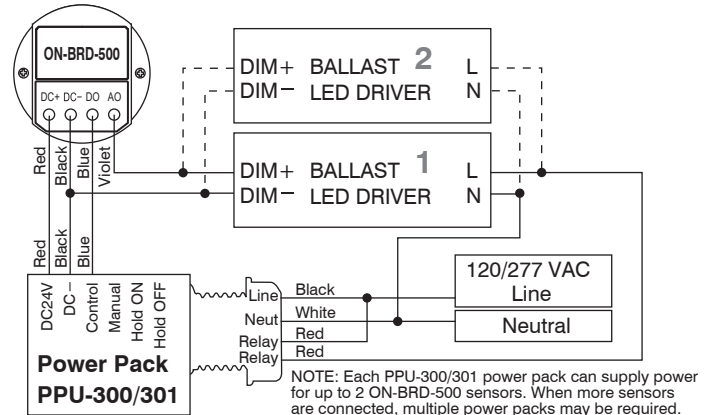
ON-BRD-500

DC+ DC- DO AO

Red
Black
Blue
Violet

DIM+ BALLAST 2 L
DIM− LED DRIVER N

DIM+ BALLAST 1 L
DIM− LED DRIVER N

Red
Black
Blue

DC24V
DC–
Control
Manual
Hold ON
Hold OFF

Power Pack
PPU-300/301

Line
Neut
Relay
Relay

Black
White
Red
Red

120/277 VAC
Line

Neutral

NOTE: Each PPU-300/301 power pack can supply power for up to 2 ON-BRD-500 sensors. When more sensors are connected, multiple power packs may be required.